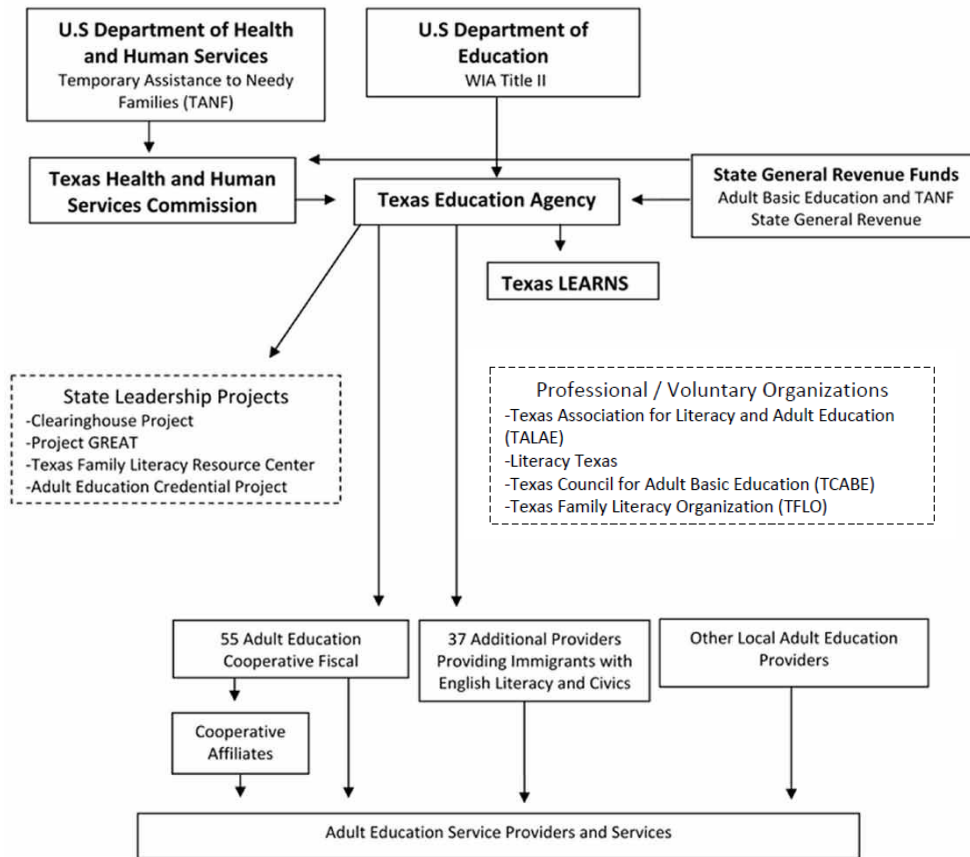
U.S Department of Health and Human Services
Temporary Assistance to Needy Families (TANF)

U.S Department of Education
WIA Title II

Texas Health and Human Services Commission

Texas Education Agency

State General Revenue Funds
Adult Basic Education and TANF State General Revenue

Texas LEARNS

State Leadership Projects
-Clearinghouse Project
-Project GREAT
-Texas Family Literacy Resource Center
-Adult Education Credential Project

Professional / Voluntary Organizations
-Texas Association for Literacy and Adult Education (TALAE)
-Literacy Texas
-Texas Council for Adult Basic Education (TCABE)
-Texas Family Literacy Organization (TFLO)

55 Adult Education Cooperative Fiscal

37 Additional Providers Providing Immigrants with English Literacy and Civics

Other Local Adult Education Providers

Cooperative Affiliates

Adult Education Service Providers and Services